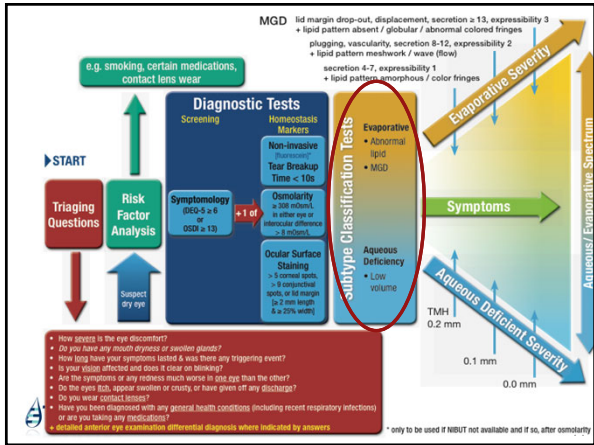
MGD lid margin drop-out, displacement, secretion ≥ 13, expressibility 3
+ lipid pattern absent / globular / abnormal colored fringes

plugging, vascularity, secretion 8-12, expressibility 2
+ lipid pattern meshwork / wave (flow)

secretion 4-7, expressibility 1
+ lipid pattern amorphous / color fringes

e.g. smoking, certain medications, contact lens wear

START

Triaging Questions

Risk Factor Analysis

Suspect dry eye

Diagnostic Tests

Screening

Homeostasis Markers

Symptomology (DEQ-5 ≥ 6 or OSDI ≥ 13)

+1 of

Non-invasive [fluorescein]* Tear Breakup Time < 10s

Osmolarity ≥ 308 mOsm/L in either eye or interocular difference > 8 mOsm/L

Ocular Surface Staining > 5 corneal spots, > 9 conjunctival spots, or lid margin (≥ 2 mm length & ≥ 25% width)

Subtype Classification Tests

Evaporative
• Abnormal lipid
• MGD

Aqueous Deficiency
• Low volume

Evaporative Severity

Symptoms

Aqueous/ Evaporative Spectrum

Aqueous Deficient Severity

TMH
0.2 mm

0.1 mm

0.0 mm

• How severe is the eye discomfort?
• Do you have any mouth dryness or swollen glands?
• How long have your symptoms lasted & was there any triggering event?
• Is your vision affected and does it clear on blinking?
• Are the symptoms or any redness much worse in one eye than the other?
• Do the eyes itch, appear swollen or crusty, or have given off any discharge?
• Do you wear contact lenses?
• Have you been diagnosed with any general health conditions (including recent respiratory infections) or are you taking any medications?
+ detailed anterior eye examination differential diagnosis where indicated by answers

* only to be used if NIBUT not available and if so, after osmolarity